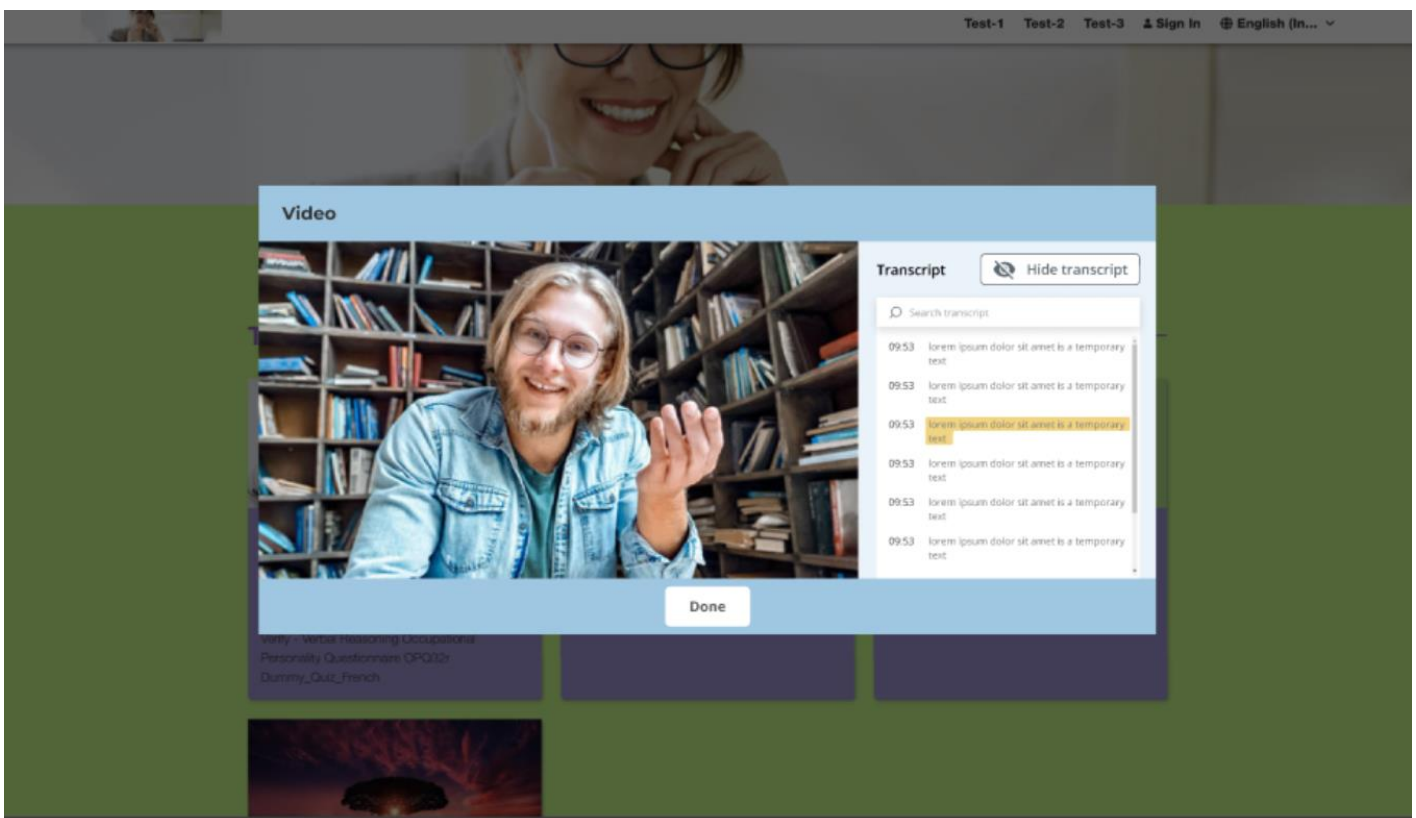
Test-1 Test-2 Test-3 Sign In English (In...

Video

Transcript

Hide transcript

Search transcript

09:53 lorem ipsum dolor sit amet is a temporary text

09:53 lorem ipsum dolor sit amet is a temporary text

09:53 lorem ipsum dolor sit amet is a temporary text

09:53 lorem ipsum dolor sit amet is a temporary text

09:53 lorem ipsum dolor sit amet is a temporary text

09:53 lorem ipsum dolor sit amet is a temporary text

Done

Verify - Verbal Reasoning Occupational Personality Questionnaire OPQ32r Dummy_Quiz_French